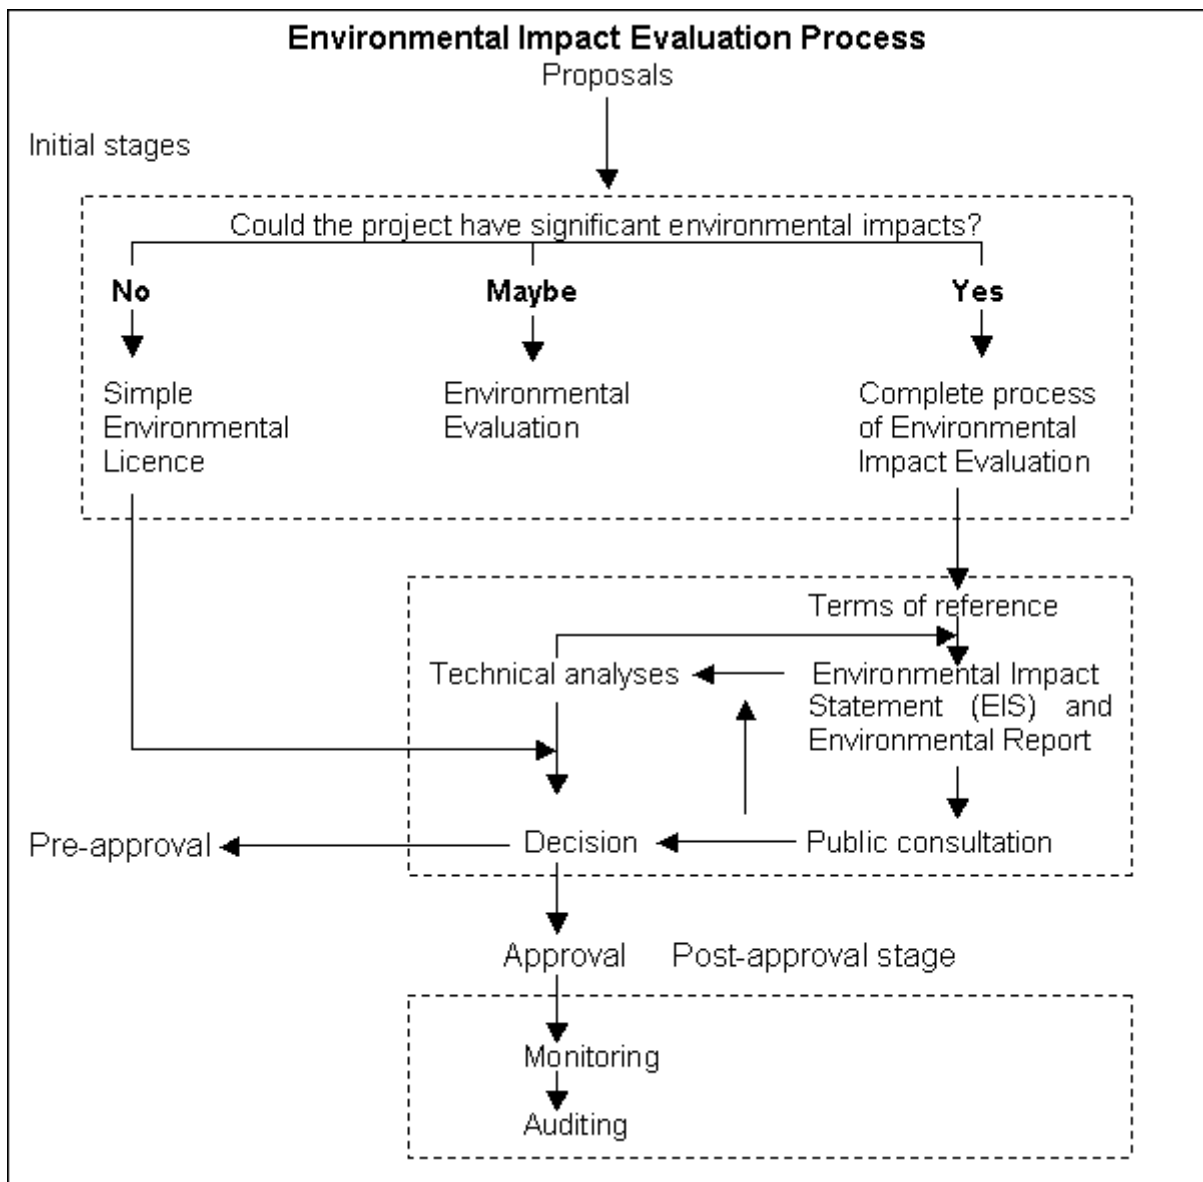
Environmental Impact Evaluation Process

Proposals

Initial stages

Could the project have significant environmental impacts?

No

Maybe

Yes

Simple Environmental Licence

Environmental Evaluation

Complete process of Environmental Impact Evaluation

Terms of reference

Technical analyses

Environmental Impact Statement (EIS) and Environmental Report

Pre-approval

Decision

Public consultation

Approval

Post-approval stage

Monitoring

Auditing